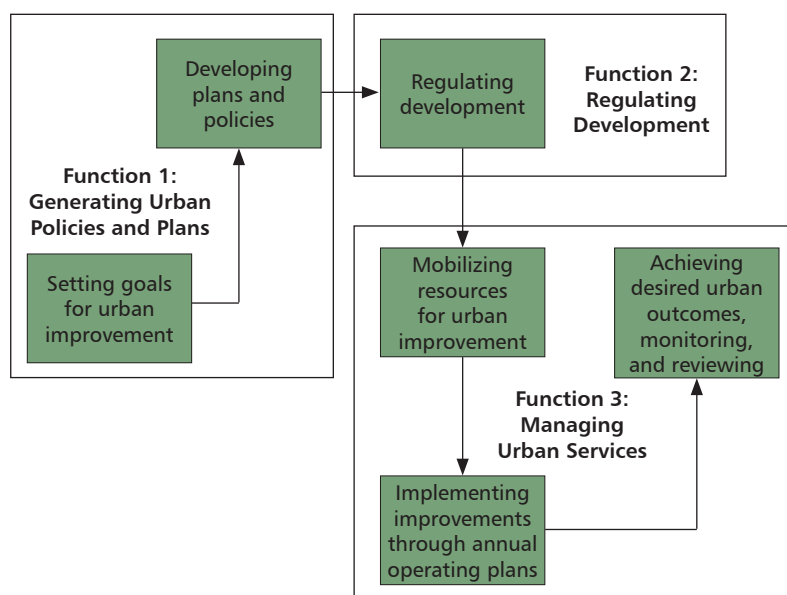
Developing plans and policies

Function 1: Generating Urban Policies and Plans

Setting goals for urban improvement

Regulating development

Function 2: Regulating Development

Mobilizing resources for urban improvement

Achieving desired urban outcomes, monitoring, and reviewing

Function 3: Managing Urban Services

Implementing improvements through annual operating plans